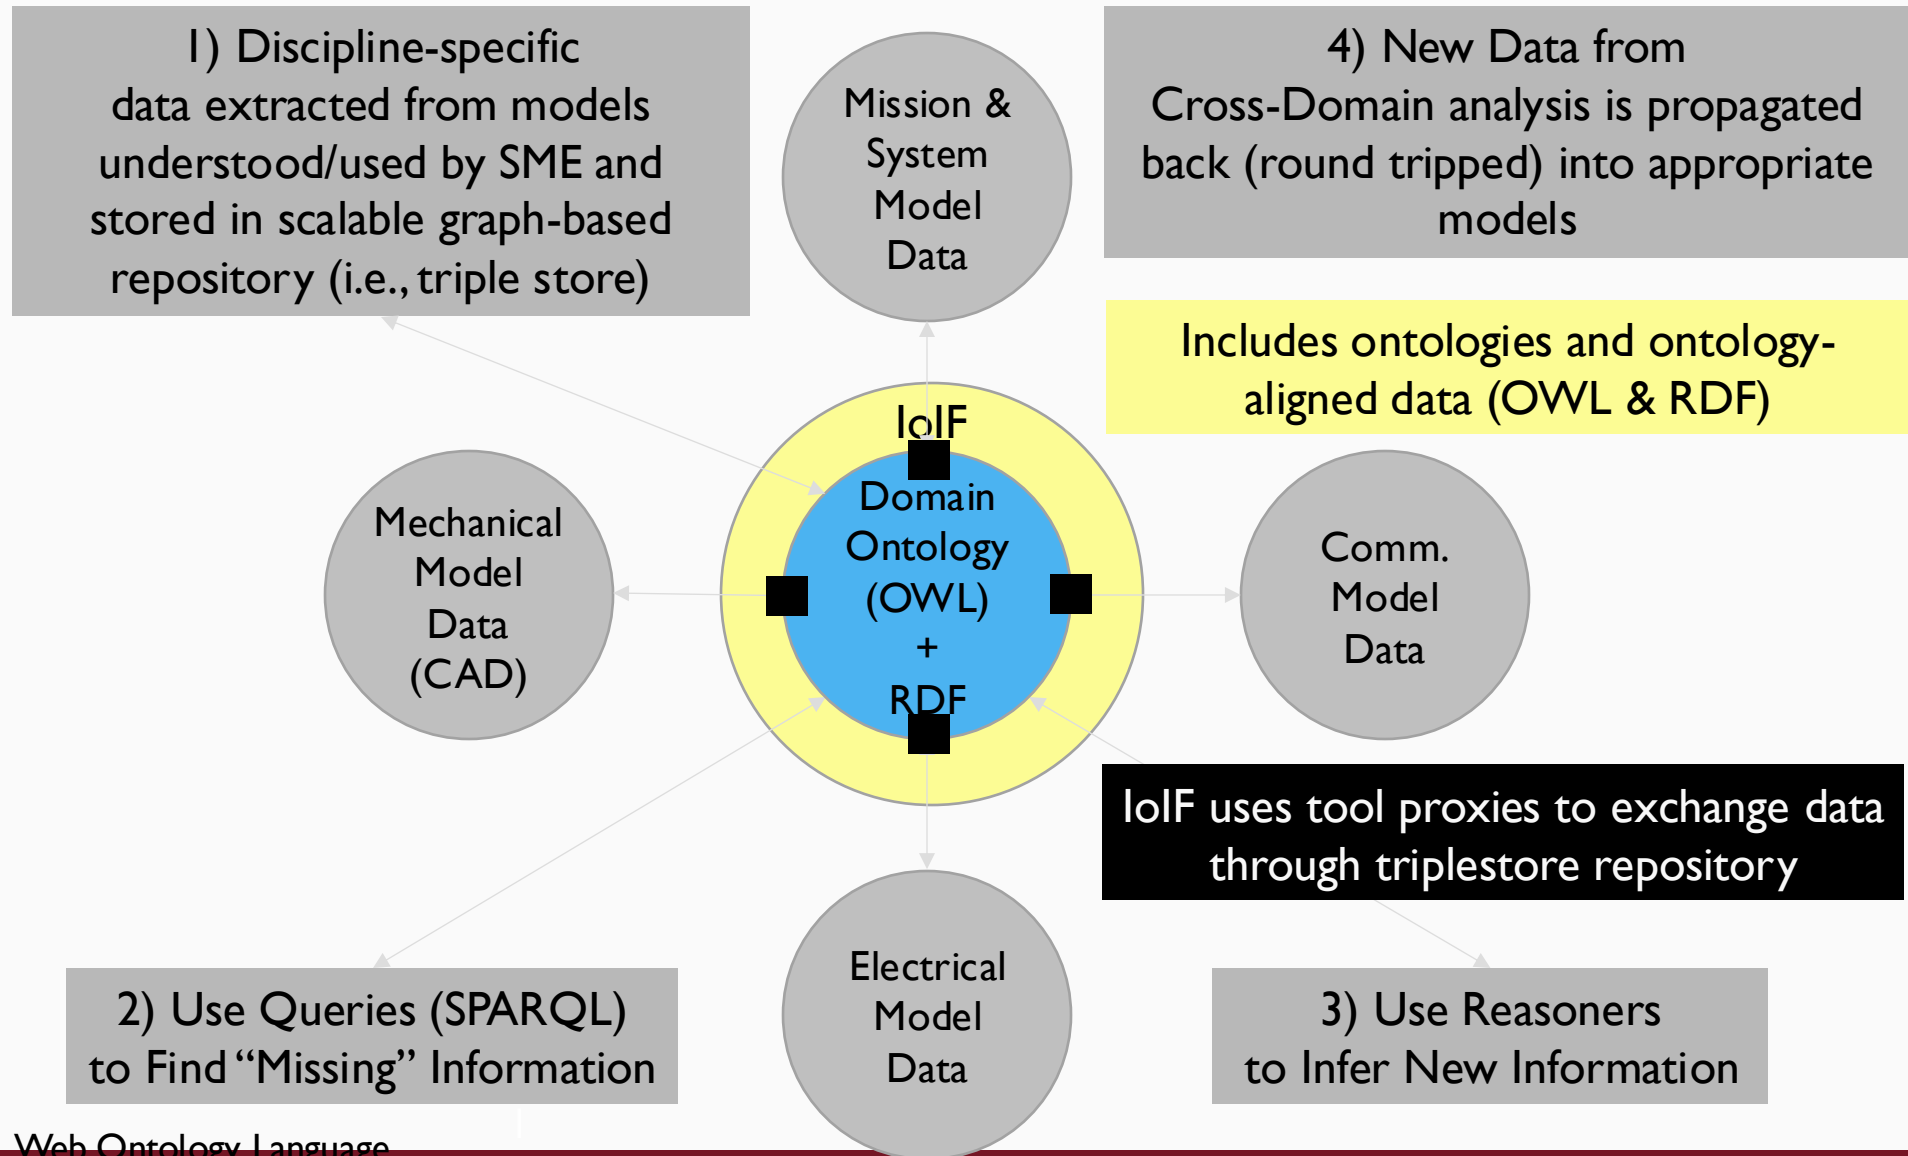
1) Discipline-specific data extracted from models understood/used by SME and stored in scalable graph-based repository (i.e., triple store)

Mission & System Model Data

4) New Data from Cross-Domain analysis is propagated back (round tripped) into appropriate models

Includes ontologies and ontology-aligned data (OWL & RDF)

IoIF

Domain Ontology (OWL) + RDF

Mechanical Model Data (CAD)

Comm. Model Data

IoIF uses tool proxies to exchange data through triplestore repository

Electrical Model Data

2) Use Queries (SPARQL) to Find "Missing" Information

3) Use Reasoners to Infer New Information

Web Ontology Language